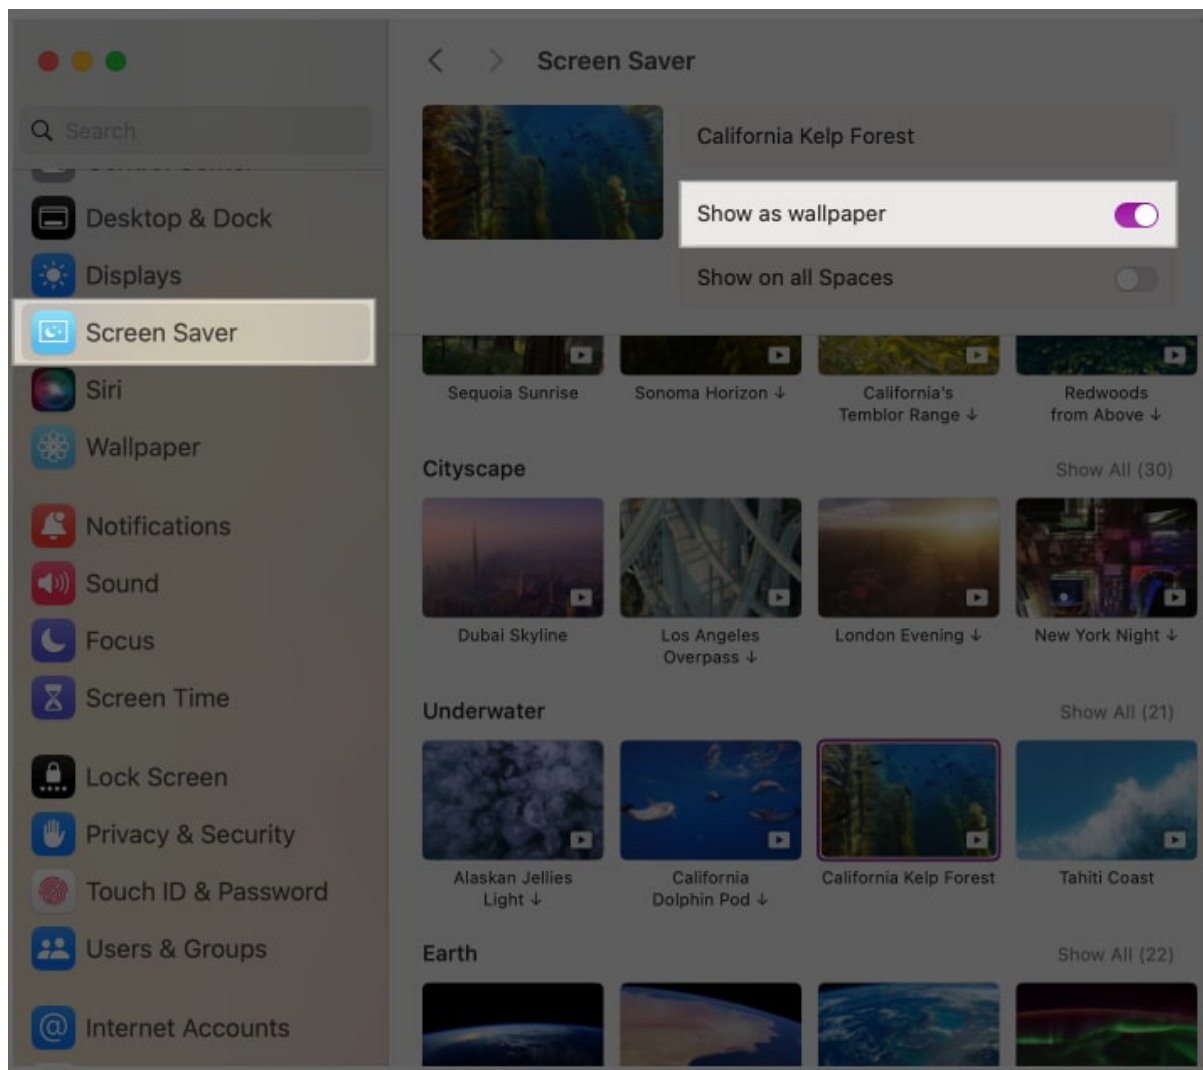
Search

Desktop & Dock

Displays

Screen Saver

Siri

Wallpaper

Notifications

Sound

Focus

Screen Time

Lock Screen

Privacy & Security

Touch ID & Password

Users & Groups

Internet Accounts

Screen Saver

California Kelp Forest

Show as wallpaper

Show on all Spaces

Sequoia Sunrise

Sonoma Horizon ↓

California's Temblor Range ↓

Redwoods from Above ↓

Cityscape

Show All (30)

Dubai Skyline

Los Angeles Overpass ↓

London Evening ↓

New York Night ↓

Underwater

Show All (21)

Alaskan Jellies Light ↓

California Dolphin Pod ↓

California Kelp Forest

Tahiti Coast

Earth

Show All (22)